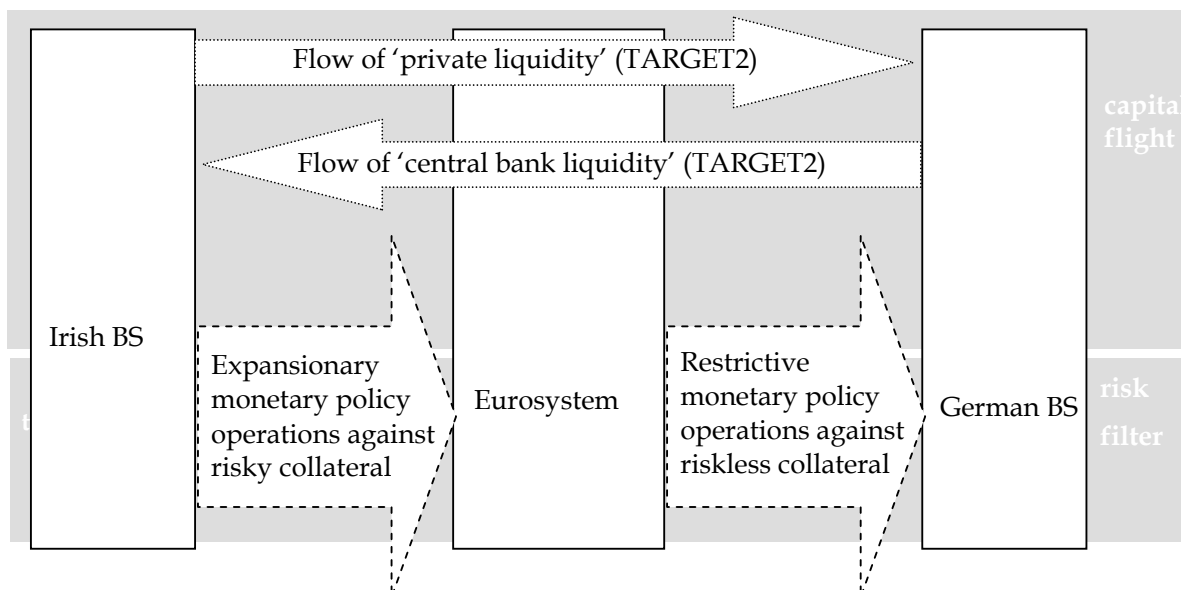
Flow of 'private liquidity' (TARGET2)

capital flight

Flow of 'central bank liquidity' (TARGET2)

Irish BS

Expansionary monetary policy operations against risky collateral

Eurosystem

Restrictive monetary policy operations against riskless collateral

German BS

risk filter

t